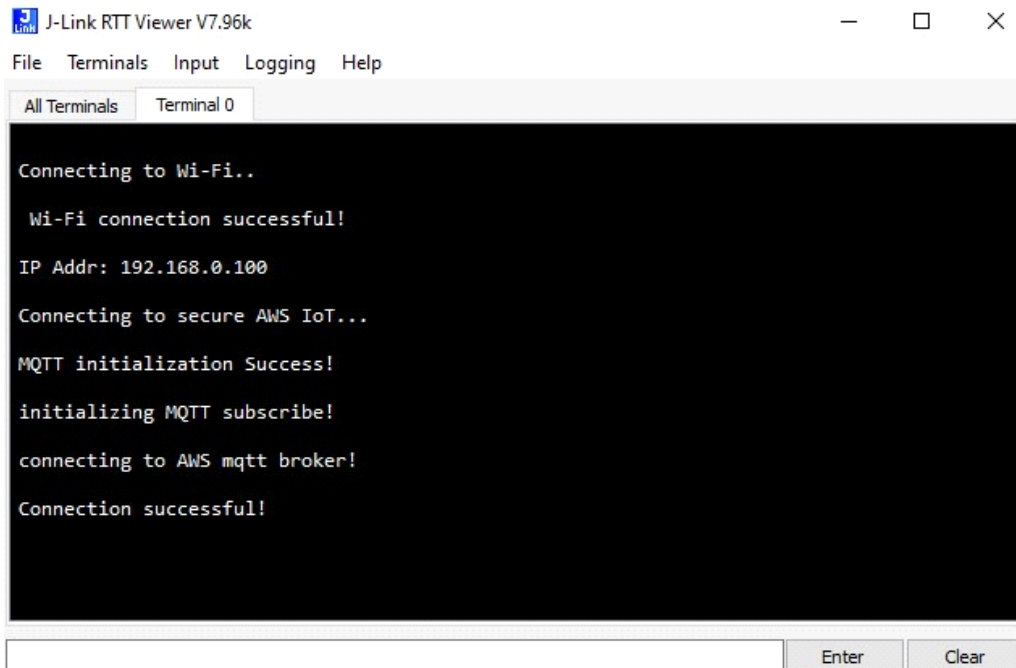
J-Link RTT Viewer V7.96k

File Terminals Input Logging Help

All Terminals Terminal 0

Connecting to Wi-Fi..

Wi-Fi connection successful!

IP Addr: 192.168.0.100

Connecting to secure AWS IoT...

MQTT initialization Success!

initializing MQTT subscribe!

connecting to AWS mqtt broker!

Connection successful!

Enter Clear